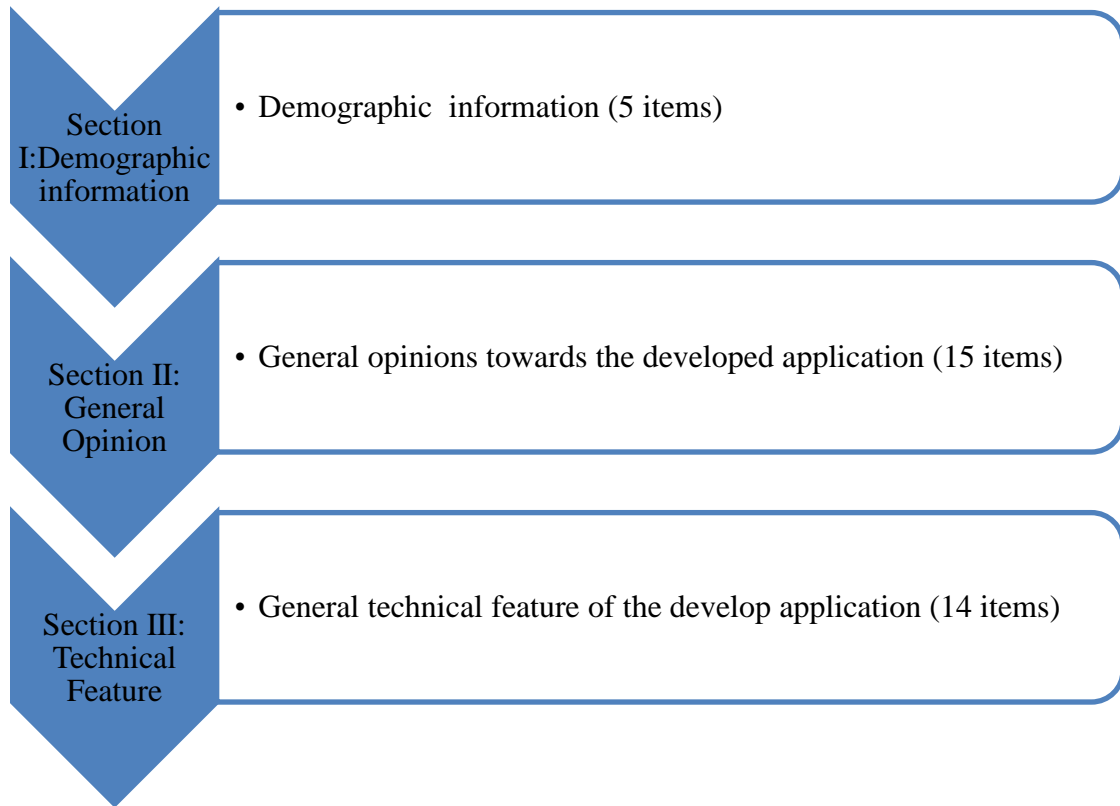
Section I:Demographic information

• Demographic  information (5 items)

Section II: General Opinion

• General opinions towards the developed application (15 items)

Section III: Technical Feature

• General technical feature of the develop application (14 items)